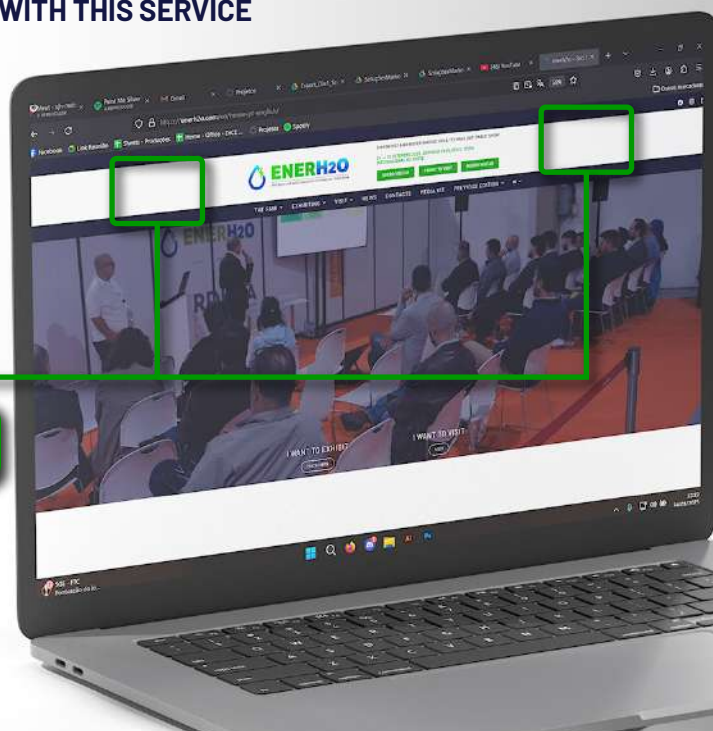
WITH THIS SERVICE

Gmail
Print Site Silver
Gmail
Projetos
Expert_Clarif_Sc
SoftupSoftMarket
SoftupSoftMarket
(88) YouTube

Facebook
Link Bazarillo
Eventos - Produções
Home - Office - DACE
Projetos
Spotify

ENERH2O

THE FAIR
EXHIBITORS
VISIT
NEWS
CONTACTS
MEDIA KIT
PREVIOUS EDITIONS

ENERH2O

I WANT TO EXHIBIT
I WANT TO VISIT

Guest Instructions

SQL - FTC